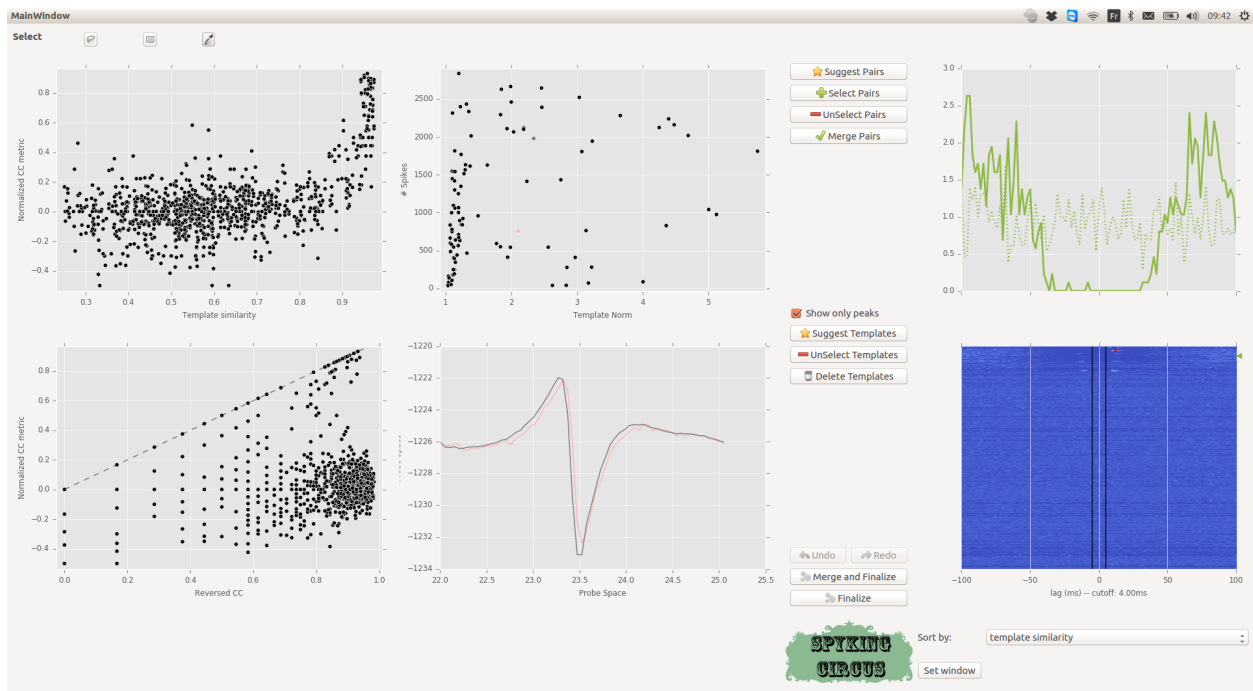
MainWindow

Fr 09:42

Select

0.8
0.6
0.4
0.2
0.0
−0.2
−0.4
Normalized CC metric
0.3 0.4 0.5 0.6 0.7 0.8 0.9
Template similarity

2500
2000
1500
1000
500
0
# Spikes
1 2 3 4 5
Template Norm

Suggest Pairs
Select Pairs
UnSelect Pairs
Merge Pairs

3.0
2.5
2.0
1.5
1.0
0.5
0.0

Show only peaks
Suggest Templates
UnSelect Templates
Delete Templates

0.8
0.6
0.4
0.2
0.0
−0.2
−0.4
Normalized CC metric
0.0 0.2 0.4 0.6 0.8 1.0
Reversed CC

−1220
−1222
−1224
−1226
−1228
−1230
−1232
−1234
22.0 22.5 23.0 23.5 24.0 24.5 25.0 25.5
Probe Space

Undo
Redo
Merge and Finalize
Finalize

−100 −50 0 50 100
lag (ms) -- cutoff: 4.00ms

SPYKING CIRCUS
Sort by:
template similarity
Set window